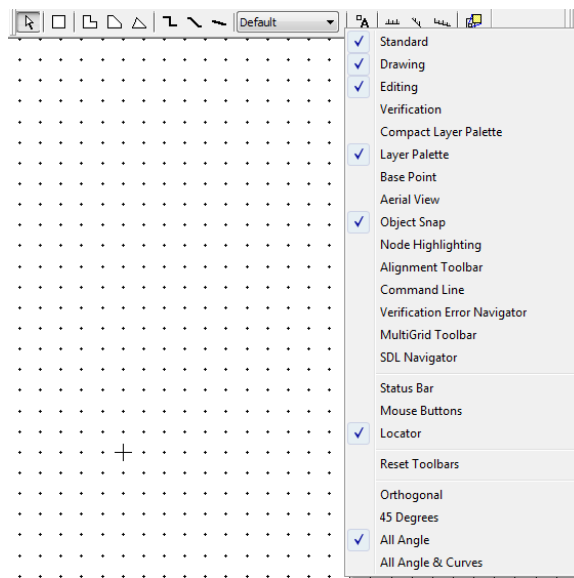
Default

Standard
Drawing
Editing
Verification
Compact Layer Palette
Layer Palette
Base Point
Aerial View
Object Snap
Node Highlighting
Alignment Toolbar
Command Line
Verification Error Navigator
MultiGrid Toolbar
SDL Navigator

Status Bar
Mouse Buttons
Locator

Reset Toolbars

Orthogonal
45 Degrees
All Angle
All Angle & Curves